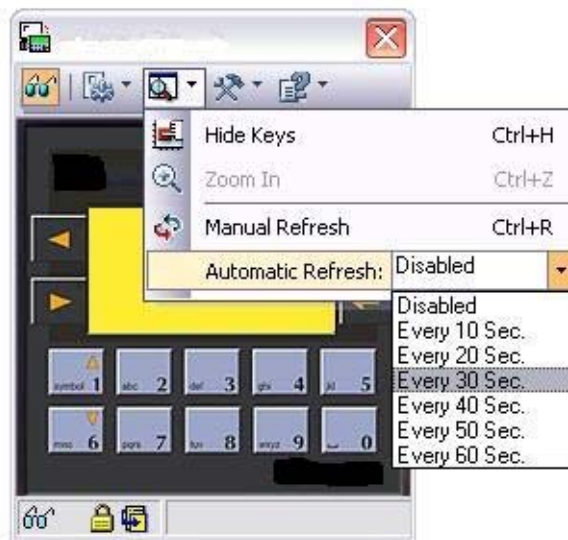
Hide Keys Ctrl+H
Zoom In Ctrl+Z
Manual Refresh Ctrl+R
Automatic Refresh: Disabled

Disabled
Every 10 Sec.
Every 20 Sec.
Every 30 Sec.
Every 40 Sec.
Every 50 Sec.
Every 60 Sec.

symbol 1
abc 2
def 3
ghi 4
jkl 5
mno 6
pqrs 7
tuv 8
wxyz 9
0